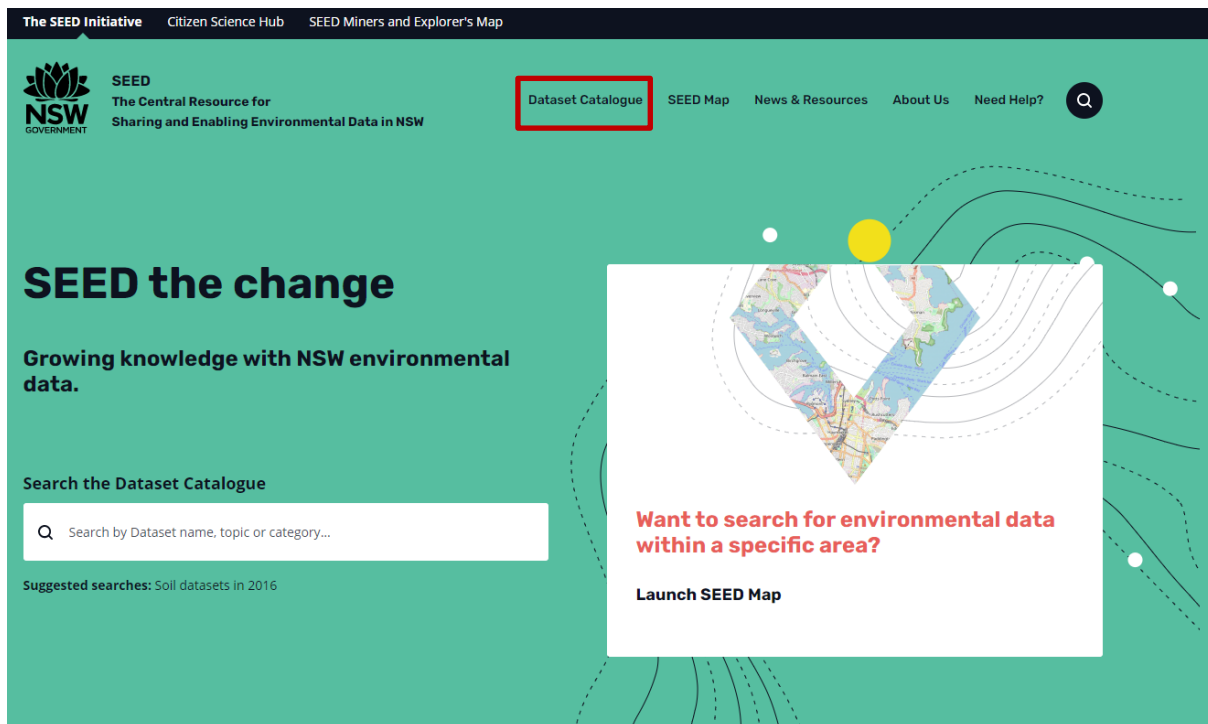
The SEED Initiative Citizen Science Hub SEED Miners and Explorer's Map

NSW GOVERNMENT

SEED
The Central Resource for
Sharing and Enabling Environmental Data in NSW

Dataset Catalogue SEED Map News & Resources About Us Need Help?

SEED the change

Growing knowledge with NSW environmental data.

Search the Dataset Catalogue

Search by Dataset name, topic or category...

Suggested searches: Soil datasets in 2016

Want to search for environmental data within a specific area?

Launch SEED Map